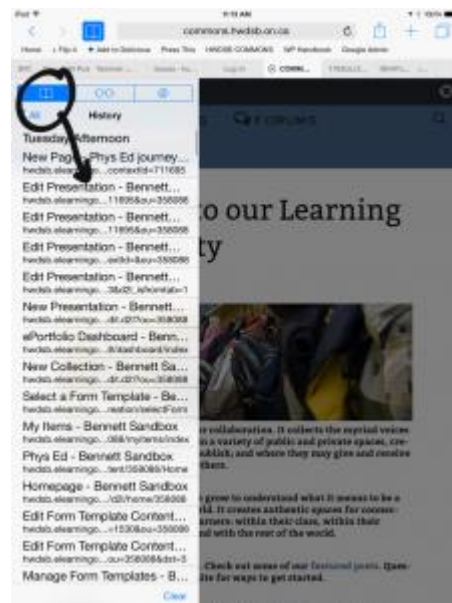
iPad 9:15 AM

commons.hwdsb.on.ca

Home Flip it Add to Delicious Press This HWDSB COMMONS WP Handbook Google Admin

All History

Tuesday Afternoon

New Page - Phys Ed journey...
hwdsb.elearningo...contentId=711685

Edit Presentation - Bennett...
hwdsb.elearningo...11895&ou=358088

Edit Presentation - Bennett...
hwdsb.elearningo...11895&ou=358088

Edit Presentation - Bennett...
hwdsb.elearningo...ssId=&ou=358088

Edit Presentation - Bennett...
hwdsb.elearningo...38d2l_isfromtab=1

New Presentation - Bennett...
hwdsb.elearningo...dit.d2l?ou=358088

ePortfolio Dashboard - Benn...
hwdsb.elearningo...f/dashboard/index

New Collection - Bennett Sa...
hwdsb.elearningo...dit.d2l?ou=358088

Select a Form Template - Be...
hwdsb.elearningo...reation/selectForm

My Items - Bennett Sandbox
hwdsb.elearningo...088/myitems/index

Phys Ed - Bennett Sandbox
hwdsb.elearningo...tent/358088/Home

Homepage - Bennett Sandbox
hwdsb.elearningo...d2l/home/358088

Edit Form Template Content...
hwdsb.elearningo...=1530&ou=358088

Edit Form Template Content...
hwdsb.elearningo...ou=358088&dst=3

Manage Form Templates - B...

Clear

FORUMS

to our Learning
ty

collaboration. It collects the myriad voices
a variety of public and private spaces, cre-
ublish, and where they may give and receive
thers.

grow to understand what it means to be a
ld. It creates authentic spaces for connec-
rners: within their class, within their
d with the rest of the world.

Check out some of our featured posts. Ques-
ils for ways to get started.